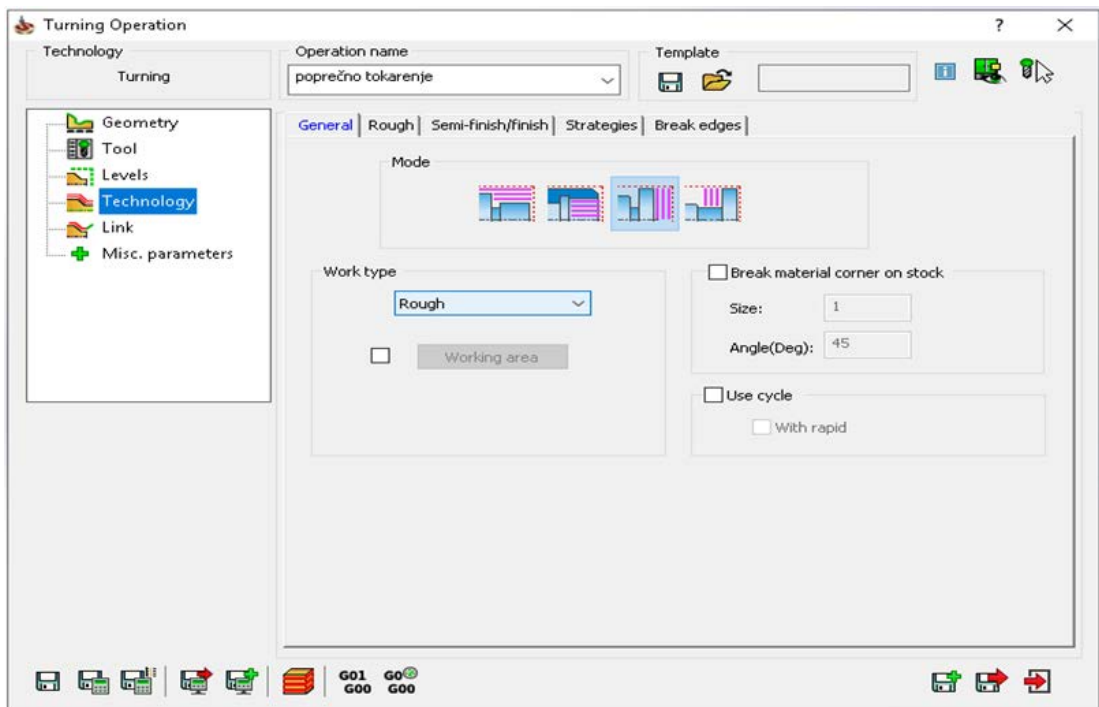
Turning Operation
?
×
Technology
Turning
Operation name
poprečno tokarenje
Template

Geometry
Tool
Levels
Technology
Link
Misc. parameters

General | Rough | Semi-finish/finish | Strategies | Break edges

Mode

Work type
Rough
Working area

Break material corner on stock
Size: 1
Angle(Deg): 45

Use cycle
With rapid

G01 G00
G0 G00